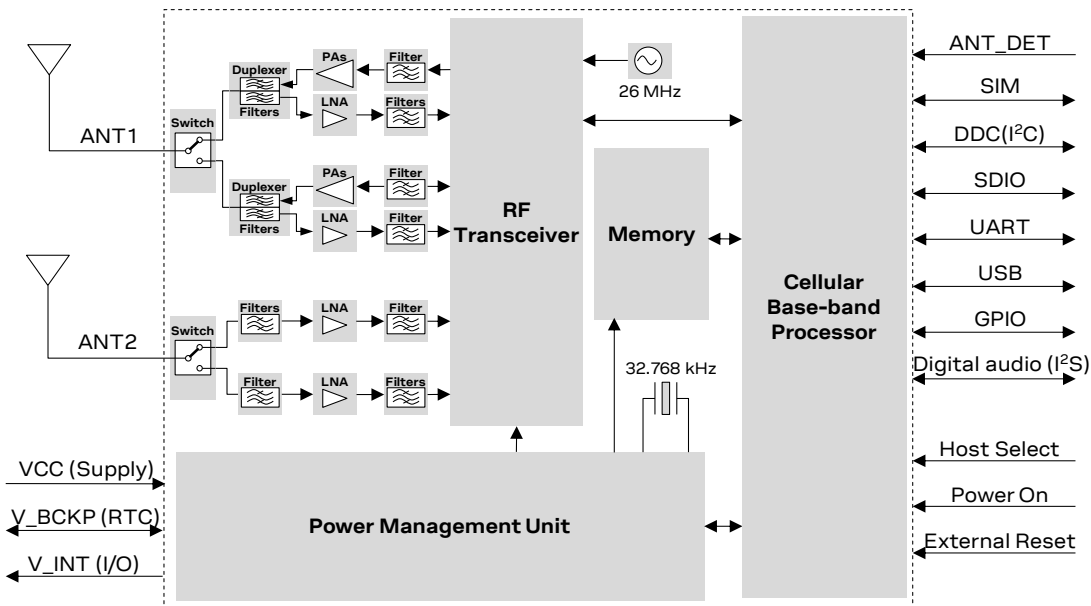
ANT1

ANT2

Switch

Switch

Duplexer

Filters

PAs

LNA

Filter

Filters

Duplexer

Filters

PAs

LNA

Filter

Filter

Filters

LNA

Filter

Filter

LNA

Filters

26 MHz

RF Transceiver

Memory

32.768 kHz

Cellular Base-band Processor

Power Management Unit

VCC (Supply)

V_BCKP (RTC)

V_INT (I/O)

ANT_DET

SIM

DDC($I^2C$)

SDIO

UART

USB

GPIO

Digital audio ($I^2S$)

Host Select

Power On

External Reset